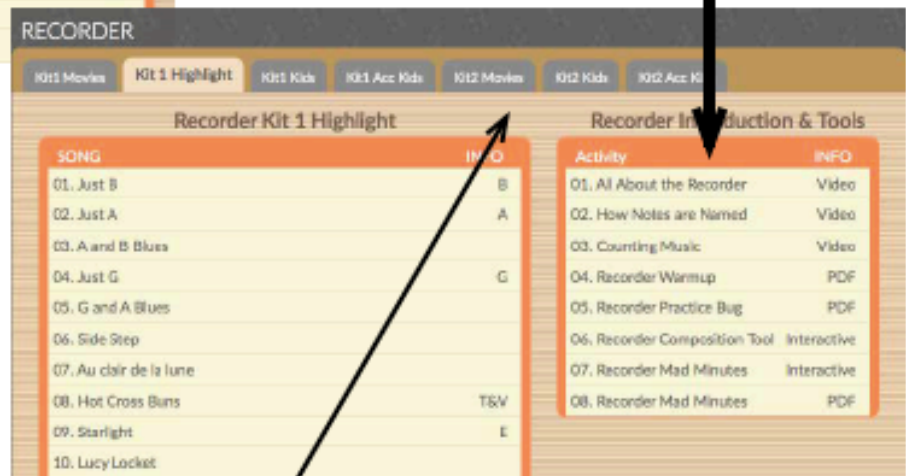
RECORDER

Kit1 Movies | Kit 1 Highlight | Kit1 Kids | Kit1 Acc Kids | Kit2 Movies | Kit2 Kids | Kit2 Acc Ki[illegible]

Recorder Kit 1 Highlight

| SONG | INFO |
|---|---|
| 01. Just B | B |
| 02. Just A | A |
| 03. A and B Blues | |
| 04. Just G | G |
| 05. G and A Blues | |
| 06. Side Step | |
| 07. Au clair de la lune | |
| 08. Hot Cross Buns | T&V |
| 09. Starlight | E |
| 10. Lucy Locket | |

Recorder In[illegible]duction & Tools

| Activity | INFO |
|---|---|
| 01. All About the Recorder | Video |
| 02. How Notes are Named | Video |
| 03. Counting Music | Video |
| 04. Recorder Warmup | PDF |
| 05. Recorder Practice Bug | PDF |
| 06. Recorder Composition Tool | Interactive |
| 07. Recorder Mad Minutes | Interactive |
| 08. Recorder Mad Minutes | PDF |